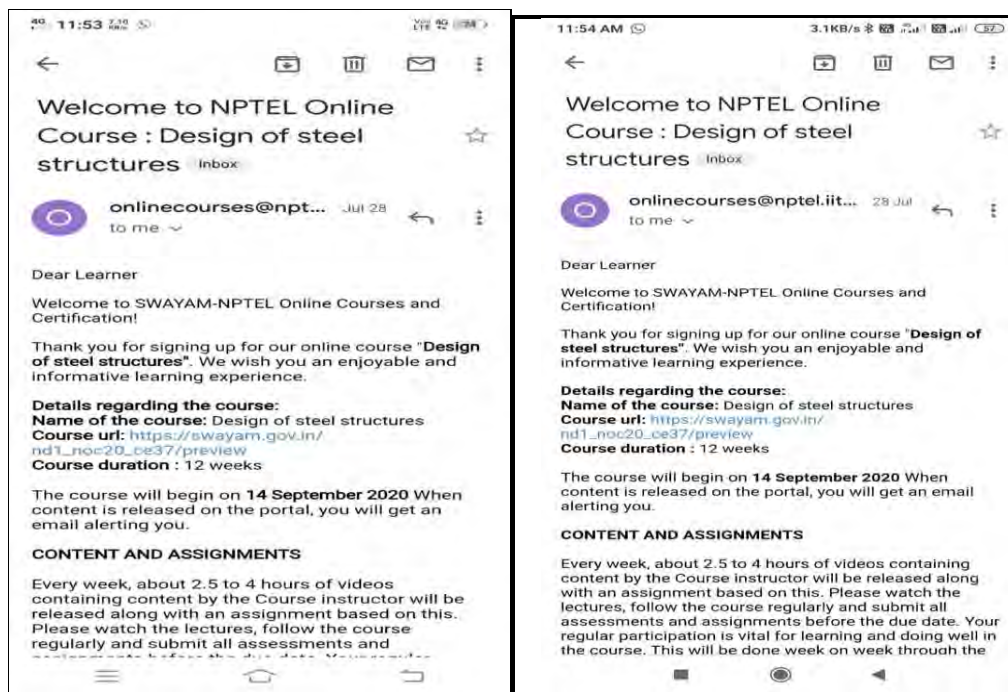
11:53

Welcome to NPTEL Online Course : Design of steel structures Inbox

onlinecourses@npt... Jul 28
to me

Dear Learner

Welcome to SWAYAM-NPTEL Online Courses and Certification!

Thank you for signing up for our online course "**Design of steel structures**". We wish you an enjoyable and informative learning experience.

**Details regarding the course:**
**Name of the course:** Design of steel structures
**Course url:** https://swayam.gov.in/nd1_noc20_ce37/preview
**Course duration :** 12 weeks

The course will begin on **14 September 2020** When content is released on the portal, you will get an email alerting you.

**CONTENT AND ASSIGNMENTS**

Every week, about 2.5 to 4 hours of videos containing content by the Course instructor will be released along with an assignment based on this. Please watch the lectures, follow the course regularly and submit all assessments and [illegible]

11:54 AM
3.1KB/s

Welcome to NPTEL Online Course : Design of steel structures Inbox

onlinecourses@nptel.iit... 28 Jul
to me

Dear Learner

Welcome to SWAYAM-NPTEL Online Courses and Certification!

Thank you for signing up for our online course "**Design of steel structures**". We wish you an enjoyable and informative learning experience.

**Details regarding the course:**
**Name of the course:** Design of steel structures
**Course url:** https://swayam.gov.in/nd1_noc20_ce37/preview
**Course duration :** 12 weeks

The course will begin on **14 September 2020** When content is released on the portal, you will get an email alerting you.

**CONTENT AND ASSIGNMENTS**

Every week, about 2.5 to 4 hours of videos containing content by the Course instructor will be released along with an assignment based on this. Please watch the lectures, follow the course regularly and submit all assessments and assignments before the due date. Your regular participation is vital for learning and doing well in the course. This will be done week on week through the